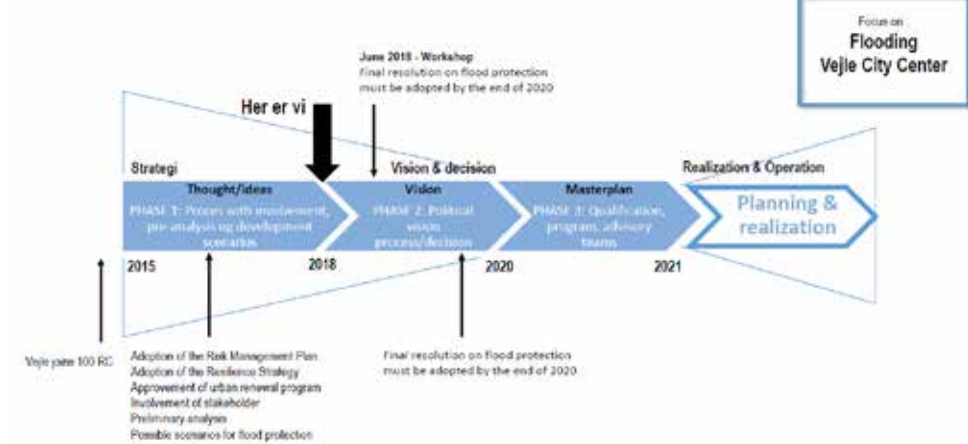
Focus on
Flooding
Vejle City Center

June 2018 - Workshop
Final resolution on flood protection must be adopted by the end of 2020

Her er vi

Strategi

Vision & decision

Realization & Operation

Thought/ideas
PHASE 1: Proces with involvement, pre-analysis og development scenarios

Vision
PHASE 2: Political vision process/decision

Masterplan
PHASE 3: Qualification, program, advisory teams

Planning & realization

2015

2018

2020

2021

Vejle joins 100 RC

Adoption of the Risk Management Plan
Adoption of the Resilience Strategy
Approvement of urban renewal program
Involvement of stakeholder
Preliminary analysis
Possible scenarios for flood protection

Final resolution on flood protection must be adopted by the end of 2020